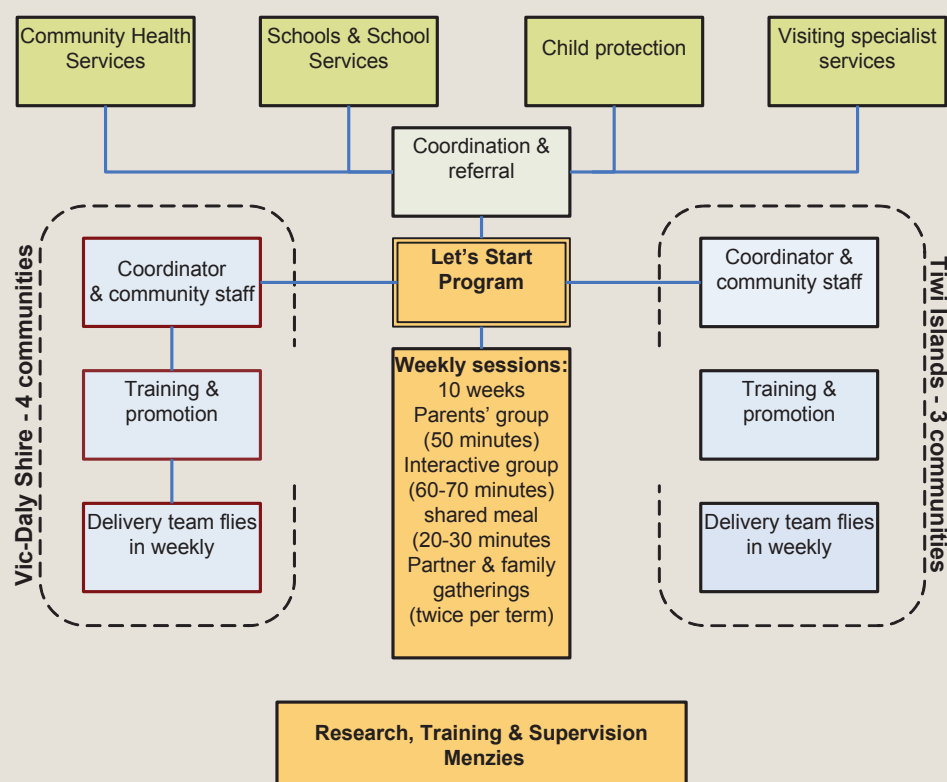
Community Health Services

Schools & School Services

Child protection

Visiting specialist services

Coordination & referral

Vic-Daly Shire - 4 communities

Coordinator & community staff

Training & promotion

Delivery team flies in weekly

Let's Start Program

Weekly sessions:
10 weeks
Parents' group (50 minutes)
Interactive group (60-70 minutes)
shared meal (20-30 minutes
Partner & family gatherings (twice per term)

Tiwi Islands - 3 communities

Coordinator & community staff

Training & promotion

Delivery team flies in weekly

Research, Training & Supervision
Menzies